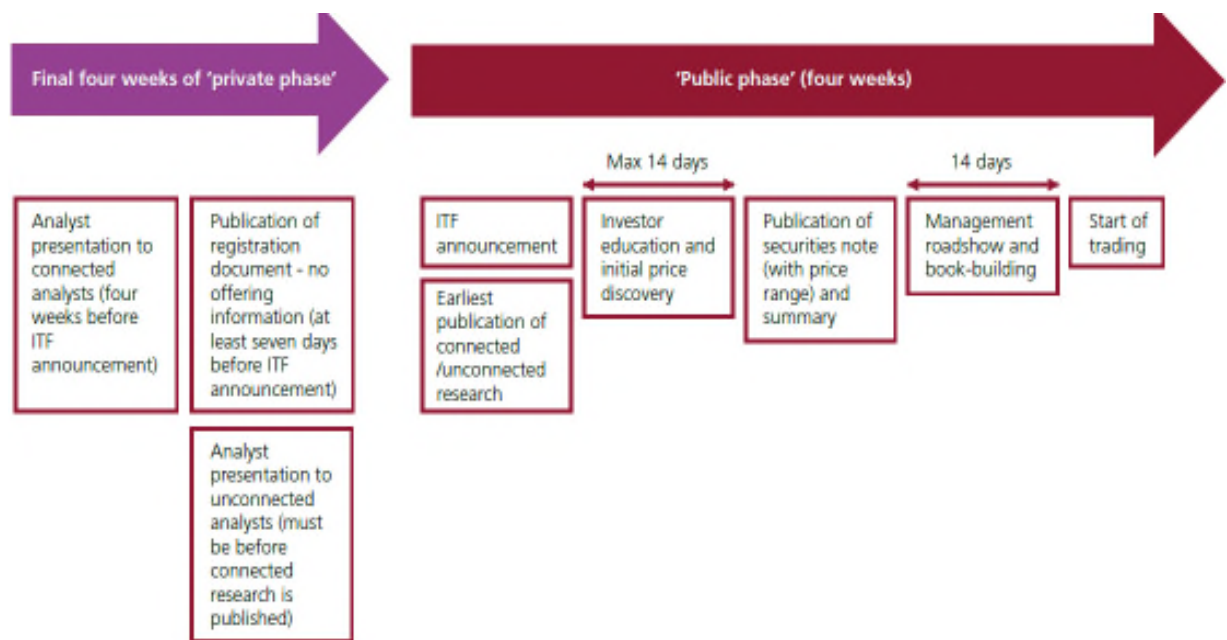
Final four weeks of 'private phase'

'Public phase' (four weeks)

Max 14 days

14 days

Analyst presentation to connected analysts (four weeks before ITF announcement)

Publication of registration document - no offering information (at least seven days before ITF announcement)

Analyst presentation to unconnected analysts (must be before connected research is published)

ITF announcement

Earliest publication of connected /unconnected research

Investor education and initial price discovery

Publication of securities note (with price range) and summary

Management roadshow and book-building

Start of trading